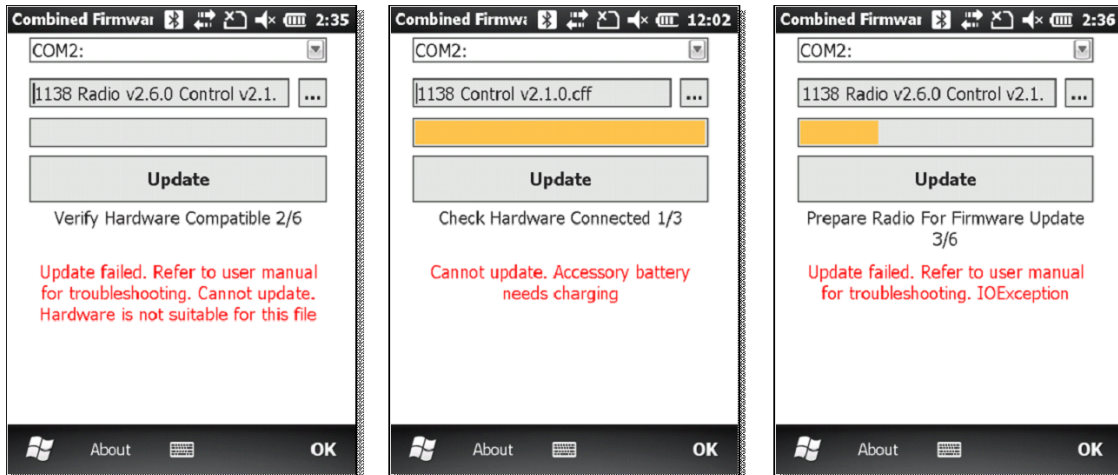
Combined Firmwar 2:35

COM2:

1138 Radio v2.6.0 Control v2.1.

...

Update

Verify Hardware Compatible 2/6

Update failed. Refer to user manual for troubleshooting. Cannot update. Hardware is not suitable for this file

About

OK

Combined Firmwa 12:02

COM2:

1138 Control v2.1.0.cff

...

Update

Check Hardware Connected 1/3

Cannot update. Accessory battery needs charging

About

OK

Combined Firmwar 2:36

COM2:

1138 Radio v2.6.0 Control v2.1.

...

Update

Prepare Radio For Firmware Update 3/6

Update failed. Refer to user manual for troubleshooting. IOException

About

OK